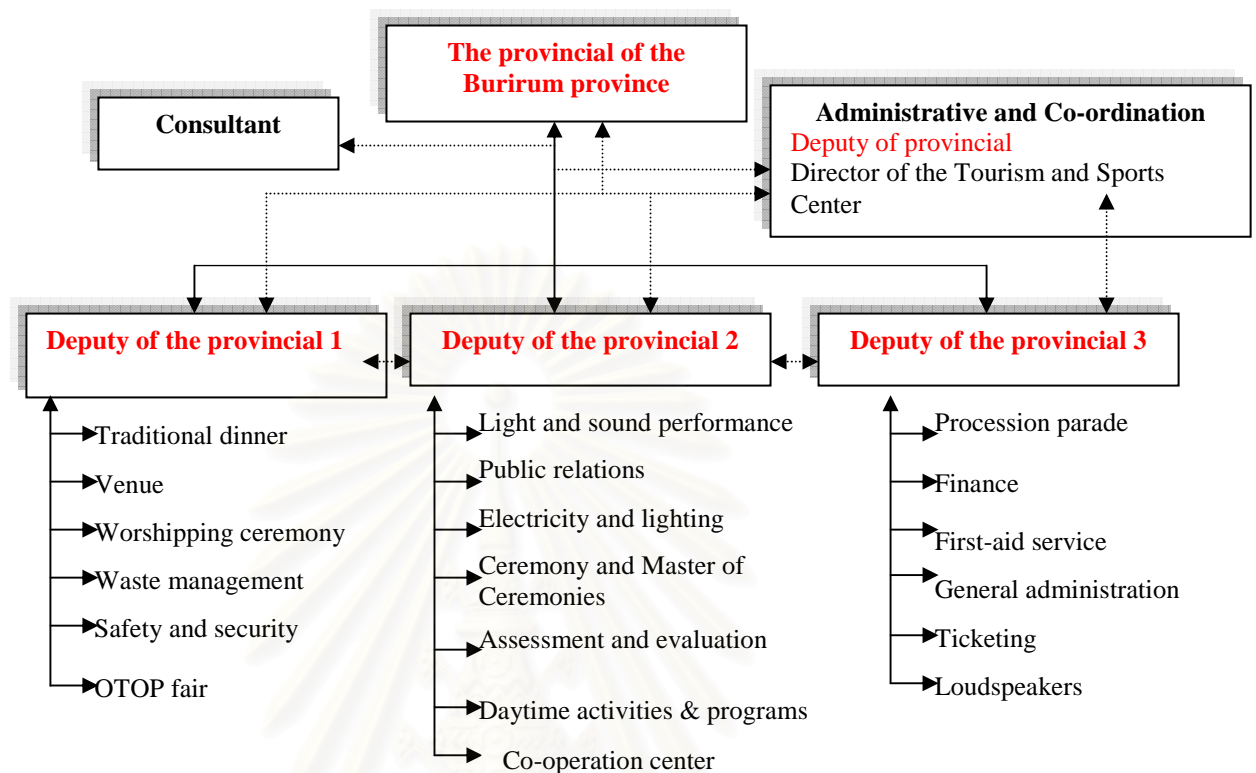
The provincial of the Burirum province

Consultant

Administrative and Co-ordination
Deputy of provincial
Director of the Tourism and Sports Center

Deputy of the provincial 1

Deputy of the provincial 2

Deputy of the provincial 3

Traditional dinner
Venue
Worshipping ceremony
Waste management
Safety and security
OTOP fair

Light and sound performance
Public relations
Electricity and lighting
Ceremony and Master of Ceremonies
Assessment and evaluation
Daytime activities & programs
Co-operation center

Procession parade
Finance
First-aid service
General administration
Ticketing
Loudspeakers